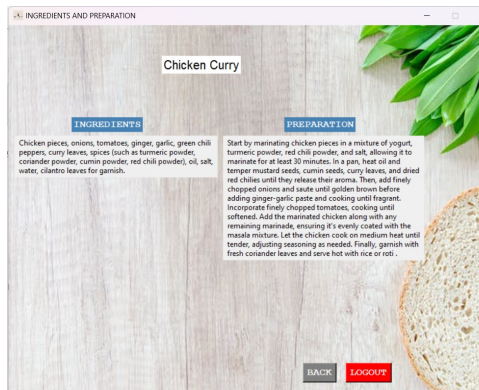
INGREDIENTS AND PREPARATION

Chicken Curry

INGREDIENTS

Chicken pieces, onions, tomatoes, ginger, garlic, green chili peppers, curry leaves, spices (such as turmeric powder, coriander powder, cumin powder, red chili powder), oil, salt, water, cilantro leaves for garnish.

PREPARATION

Start by marinating chicken pieces in a mixture of yogurt, turmeric powder, red chili powder, and salt, allowing it to marinate for at least 30 minutes. In a pan, heat oil and temper mustard seeds, cumin seeds, curry leaves, and dried red chilies until they release their aroma. Then, add finely chopped onions and saute until golden brown before adding ginger-garlic paste and cooking until fragrant. Incorporate finely chopped tomatoes, cooking until softened. Add the marinated chicken along with any remaining marinade, ensuring it's evenly coated with the masala mixture. Let the chicken cook on medium heat until tender, adjusting seasoning as needed. Finally, garnish with fresh coriander leaves and serve hot with rice or roti .

BACK

LOGOUT